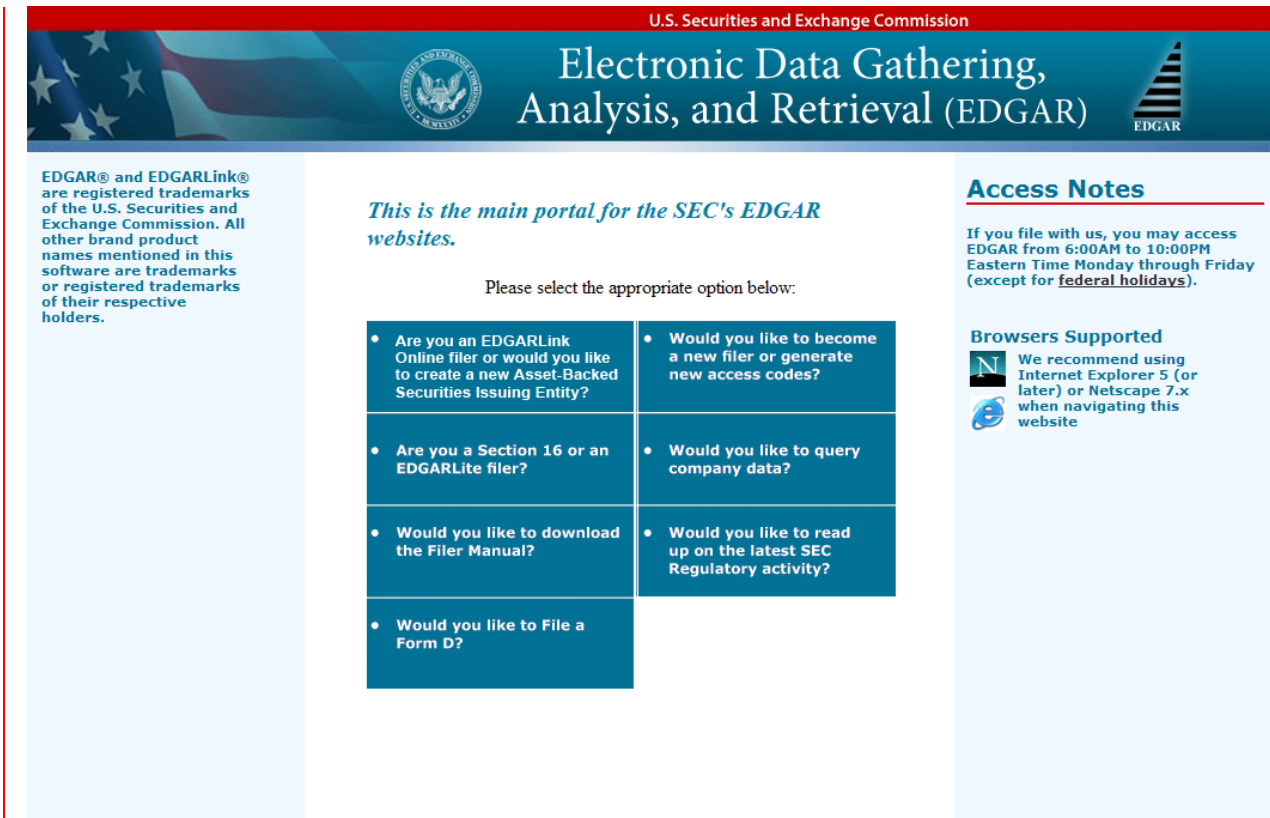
U.S. Securities and Exchange Commission

Electronic Data Gathering, Analysis, and Retrieval (EDGAR)

EDGAR

EDGAR® and EDGARLink® are registered trademarks of the U.S. Securities and Exchange Commission. All other brand product names mentioned in this software are trademarks or registered trademarks of their respective holders.

This is the main portal for the SEC's EDGAR websites.

Please select the appropriate option below:

| | |
|---|---|
| • Are you an EDGARLink Online filer or would you like to create a new Asset-Backed Securities Issuing Entity? | • Would you like to become a new filer or generate new access codes? |
| • Are you a Section 16 or an EDGARLite filer? | • Would you like to query company data? |
| • Would you like to download the Filer Manual? | • Would you like to read up on the latest SEC Regulatory activity? |
| • Would you like to File a Form D? | |

Access Notes

If you file with us, you may access EDGAR from 6:00AM to 10:00PM Eastern Time Monday through Friday (except for federal holidays).

Browsers Supported

We recommend using Internet Explorer 5 (or later) or Netscape 7.x when navigating this website